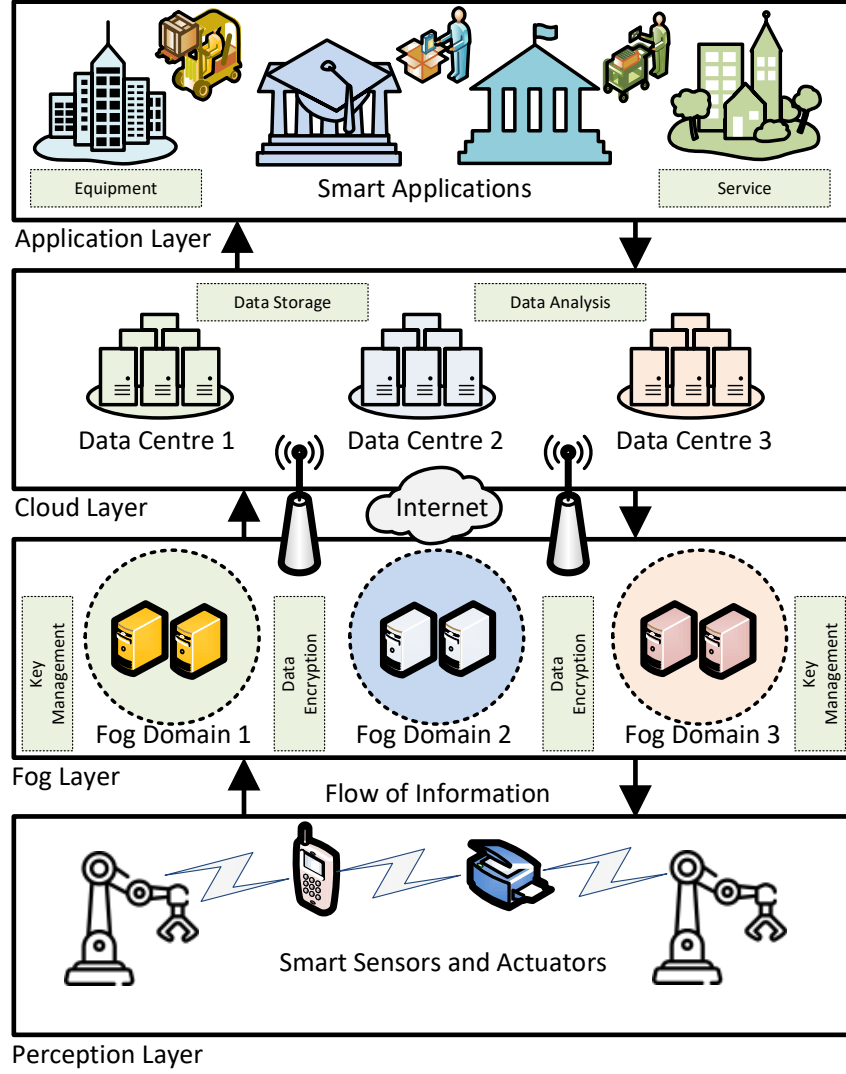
Equipment

Smart Applications

Service

Application Layer

Data Storage

Data Analysis

Data Centre 1

Data Centre 2

Data Centre 3

Cloud Layer

Internet

Key Management

Fog Domain 1

Data Encryption

Fog Domain 2

Data Encryption

Fog Domain 3

Key Management

Fog Layer

Flow of Information

Smart Sensors and Actuators

Perception Layer